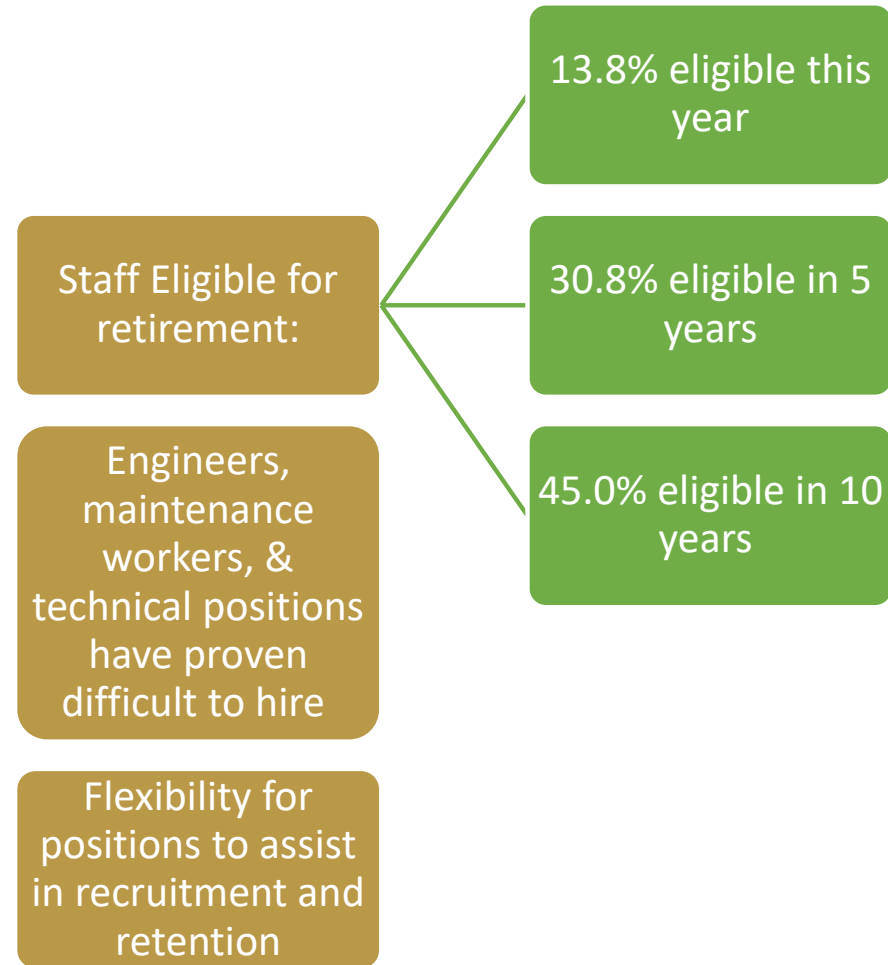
Staff Eligible for retirement:

13.8% eligible this year

30.8% eligible in 5 years

45.0% eligible in 10 years

Engineers, maintenance workers, & technical positions have proven difficult to hire

Flexibility for positions to assist in recruitment and retention